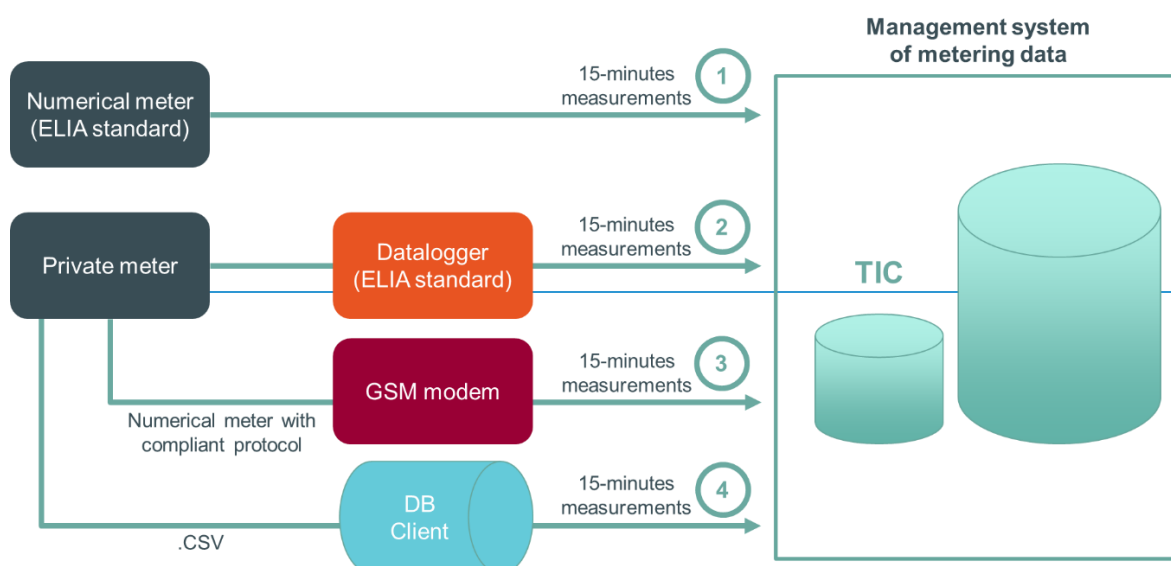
Management system of metering data

Numerical meter (ELIA standard)

15-minutes measurements

1

Private meter

Datalogger (ELIA standard)

15-minutes measurements

2

TIC

GSM modem

15-minutes measurements

3

Numerical meter with compliant protocol

DB Client

15-minutes measurements

4

.CSV